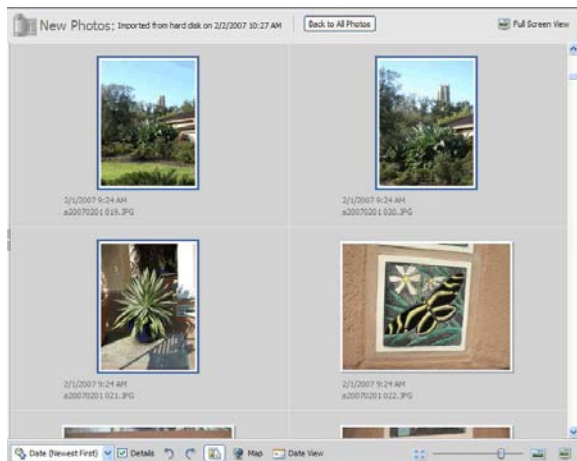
New Photos: Imported from hard disk on 2/2/2007 10:27 AM

Back to All Photos

Full Screen View

2/1/2007 9:24 AM
a20070201 019.JPG

2/1/2007 9:24 AM
a20070201 020.JPG

2/1/2007 9:24 AM
a20070201 021.JPG

2/1/2007 9:24 AM
a20070201 022.JPG

Date (Newest First)

Details

Map

Date View